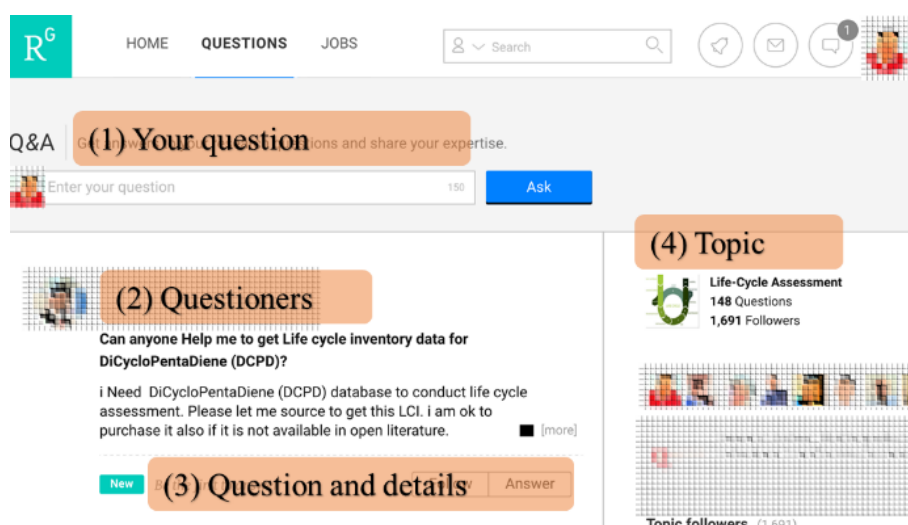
$R^G$ HOME QUESTIONS JOBS Search 1

Q&A (1) Your question ...tions and share your expertise.

Enter your question 150 Ask

(4) Topic

Life-Cycle Assessment
148 Questions
1,691 Followers

(2) Questioners

Can anyone Help me to get Life cycle inventory data for DiCycloPentaDiene (DCPD)?

i Need DiCycloPentaDiene (DCPD) database to conduct life cycle assessment. Please let me source to get this LCI. i am ok to purchase it also if it is not available in open literature. [more]

New (3) Question and details Answer

Topic followers (1,691)